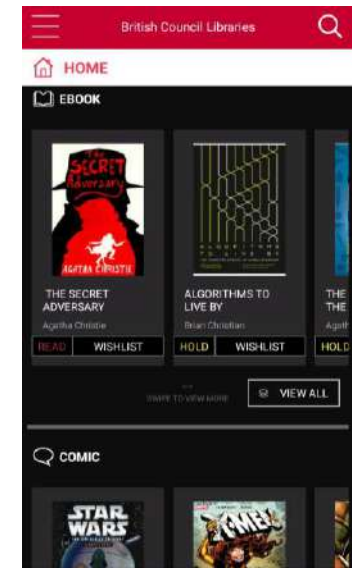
British Council Libraries

HOME

EBOOK

THE SECRET ADVERSARY
AGATHA CHRISTIE

THE SECRET ADVERSARY
Agatha Christie
READ
WISHLIST

ALGORITHMS TO LIVE BY

ALGORITHMS TO LIVE BY
Brian Christian
HOLD
WISHLIST

THE
THE
Agath
HOLD

SWIPE TO VIEW MORE

VIEW ALL

COMIC

STAR WARS

X-MEN